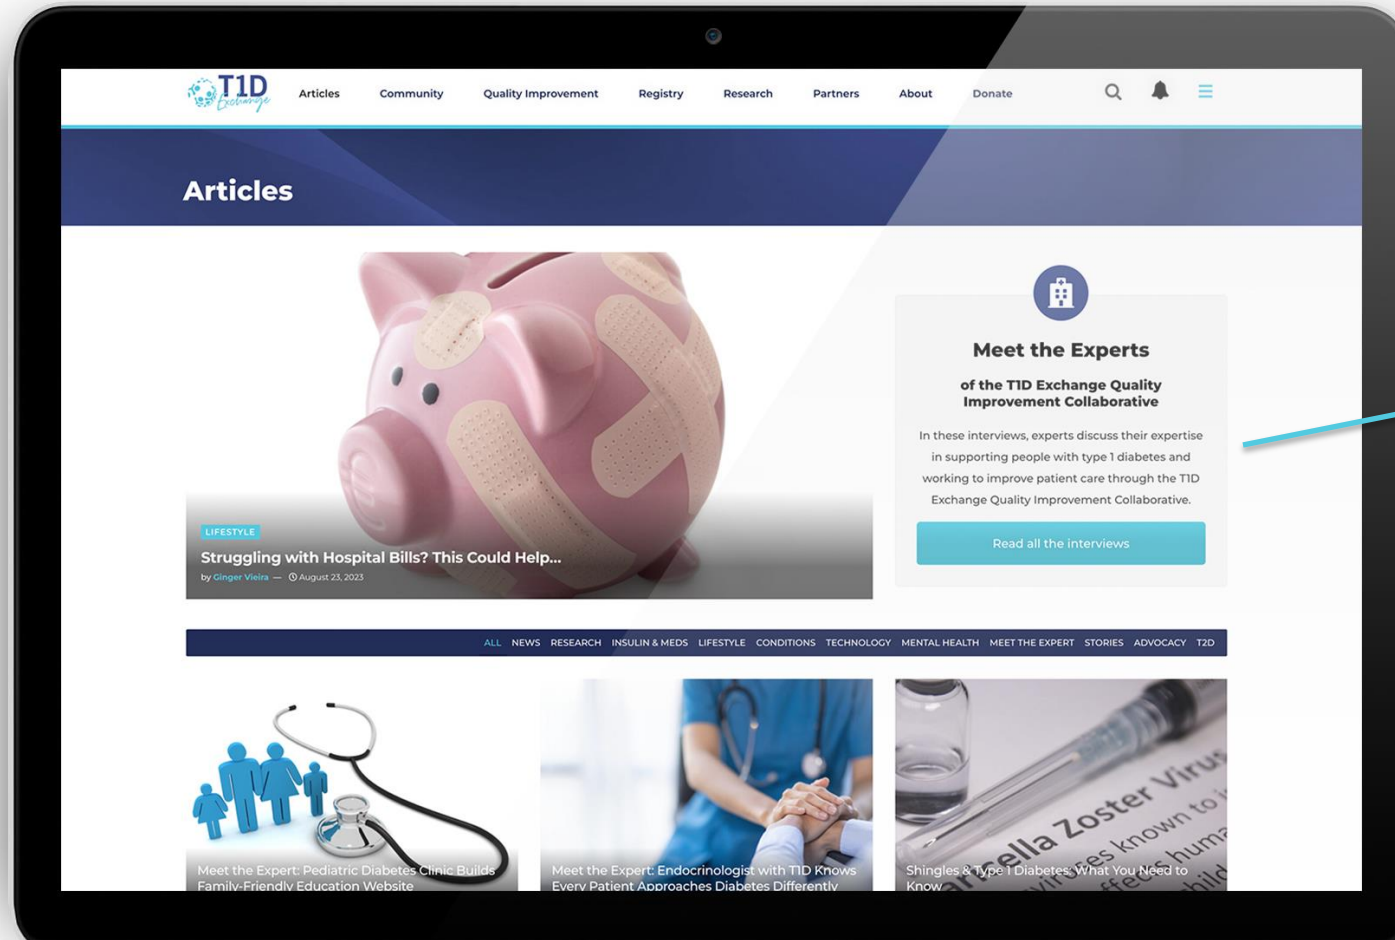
T1D Exchange

Articles Community Quality Improvement Registry Research Partners About Donate

Articles

LIFESTYLE

Struggling with Hospital Bills? This Could Help...

by Ginger Vieira — August 23, 2023

Meet the Experts

of the T1D Exchange Quality Improvement Collaborative

In these interviews, experts discuss their expertise in supporting people with type 1 diabetes and working to improve patient care through the T1D Exchange Quality Improvement Collaborative.

Read all the interviews

ALL NEWS RESEARCH INSULIN & MEDS LIFESTYLE CONDITIONS TECHNOLOGY MENTAL HEALTH MEET THE EXPERT STORIES ADVOCACY T2D

Meet the Expert: Pediatric Diabetes Clinic Builds Family-Friendly Education Website

Meet the Expert: Endocrinologist with T1D Knows Every Patient Approaches Diabetes Differently

Shingles & Type 1 Diabetes: What You Need to Know

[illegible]ella Zoster Virus
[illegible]es known to
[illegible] huma
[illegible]